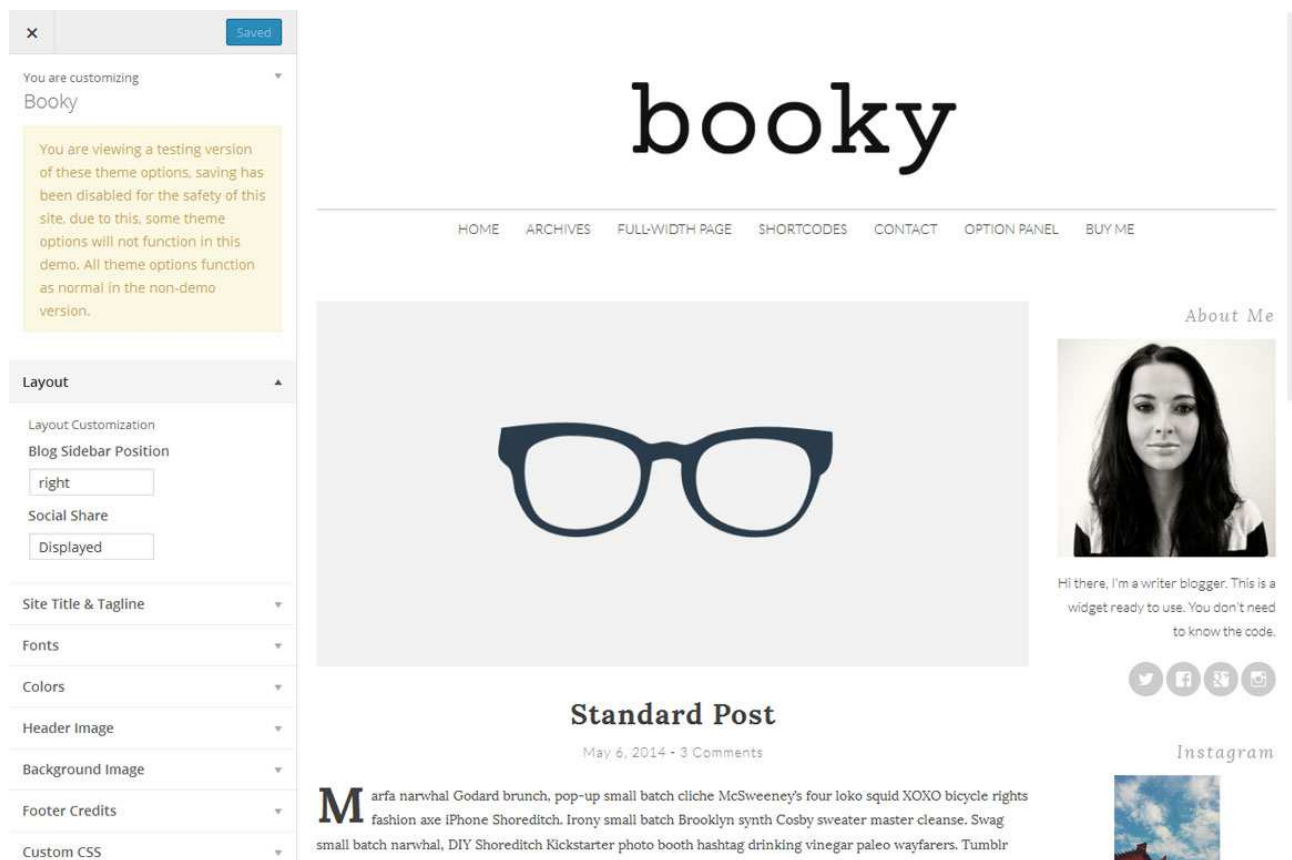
×

Saved

You are customizing
Booky

You are viewing a testing version of these theme options, saving has been disabled for the safety of this site, due to this, some theme options will not function in this demo. All theme options function as normal in the non-demo version.

Layout

Layout Customization
Blog Sidebar Position
right
Social Share
Displayed

Site Title & Tagline

Fonts

Colors

Header Image

Background Image

Footer Credits

Custom CSS

booky

HOME ARCHIVES FULL-WIDTH PAGE SHORTCODES CONTACT OPTION PANEL BUY ME

About Me

Hi there, I'm a writer blogger. This is a widget ready to use. You don't need to know the code.

Instagram

Standard Post

May 6, 2014 - 3 Comments

Marfa narwhal Godard brunch, pop-up small batch cliche McSweeney's four loko squid XOXO bicycle rights fashion axe iPhone Shoreditch. Irony small batch Brooklyn synth Cosby sweater master cleanse. Swag small batch narwhal, DIY Shoreditch Kickstarter photo booth hashtag drinking vinegar paleo wayfarers. Tumblr